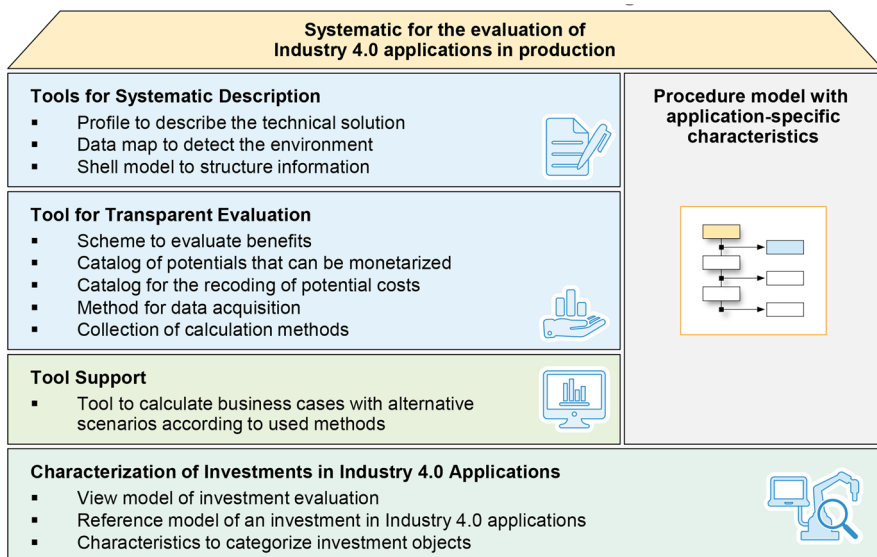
Systematic for the evaluation of Industry 4.0 applications in production

Tools for Systematic Description
▪ Profile to describe the technical solution
▪ Data map to detect the environment
▪ Shell model to structure information

Tool for Transparent Evaluation
▪ Scheme to evaluate benefits
▪ Catalog of potentials that can be monetarized
▪ Catalog for the recoding of potential costs
▪ Method for data acquisition
▪ Collection of calculation methods

Tool Support
▪ Tool to calculate business cases with alternative scenarios according to used methods

Procedure model with application-specific characteristics

Characterization of Investments in Industry 4.0 Applications
▪ View model of investment evaluation
▪ Reference model of an investment in Industry 4.0 applications
▪ Characteristics to categorize investment objects